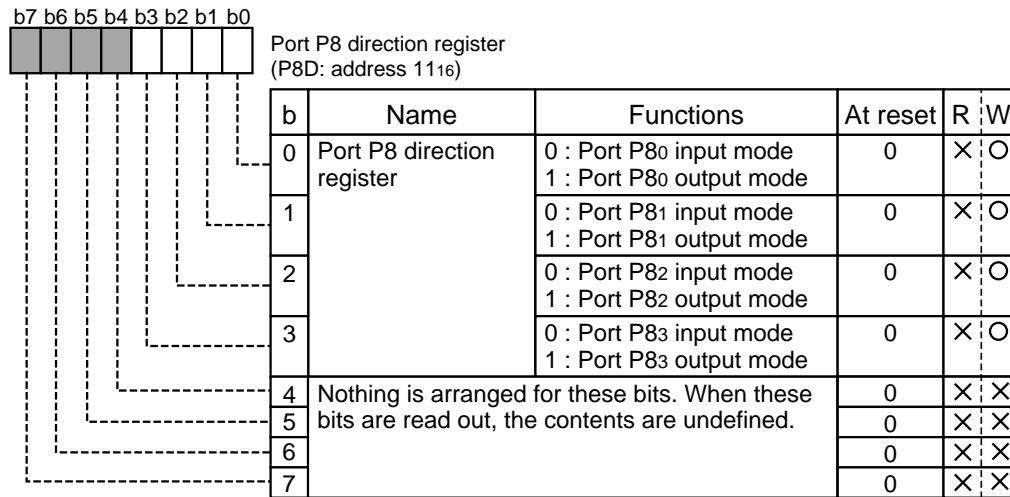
b7 b6 b5 b4 b3 b2 b1 b0

Port P8 direction register
(P8D: address $11_{16}$)

| b | Name | Functions | At reset | R | W |
|---|---|---|---|---|---|
| 0 | Port P8 direction register | 0 : Port $P8_0$ input mode<br>1 : Port $P8_0$ output mode | 0 | × | ○ |
| 1 | | 0 : Port $P8_1$ input mode<br>1 : Port $P8_1$ output mode | 0 | × | ○ |
| 2 | | 0 : Port $P8_2$ input mode<br>1 : Port $P8_2$ output mode | 0 | × | ○ |
| 3 | | 0 : Port $P8_3$ input mode<br>1 : Port $P8_3$ output mode | 0 | × | ○ |
| 4 | Nothing is arranged for these bits. When these bits are read out, the contents are undefined. | | 0 | × | × |
| 5 | | | 0 | × | × |
| 6 | | | 0 | × | × |
| 7 | | | 0 | × | × |